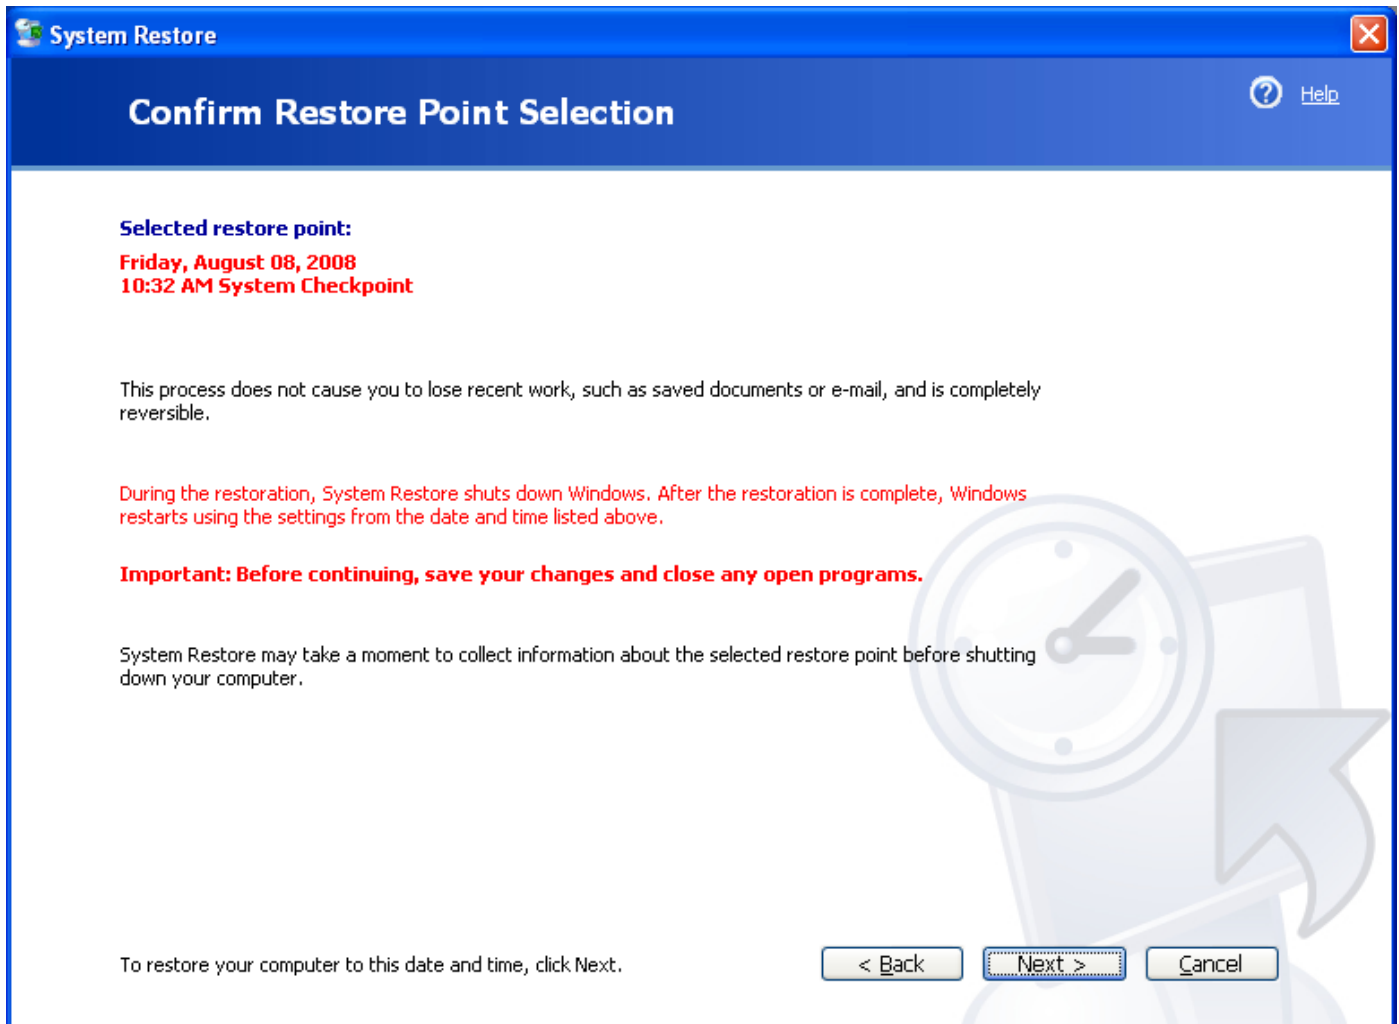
System Restore

Confirm Restore Point Selection

Help

Selected restore point:

Friday, August 08, 2008
10:32 AM System Checkpoint

This process does not cause you to lose recent work, such as saved documents or e-mail, and is completely reversible.

During the restoration, System Restore shuts down Windows. After the restoration is complete, Windows restarts using the settings from the date and time listed above.

Important: Before continuing, save your changes and close any open programs.

System Restore may take a moment to collect information about the selected restore point before shutting down your computer.

To restore your computer to this date and time, click Next.

< Back

Next >

Cancel